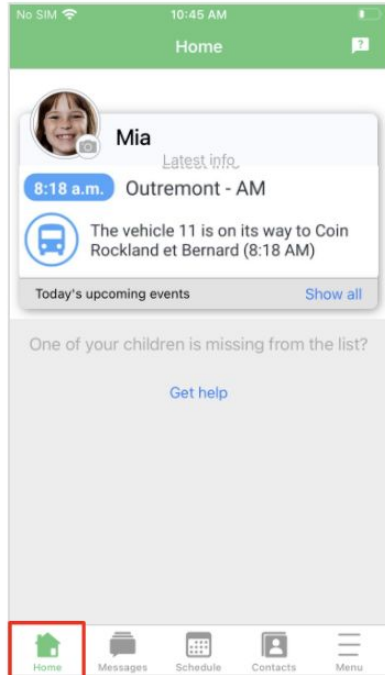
No SIM 10:45 AM

Home

Mia

Latest info

8:18 a.m. Outremont - AM

The vehicle 11 is on its way to Coin Rockland et Bernard (8:18 AM)

Today's upcoming events Show all

One of your children is missing from the list?

Get help

Home Messages Schedule Contacts Menu